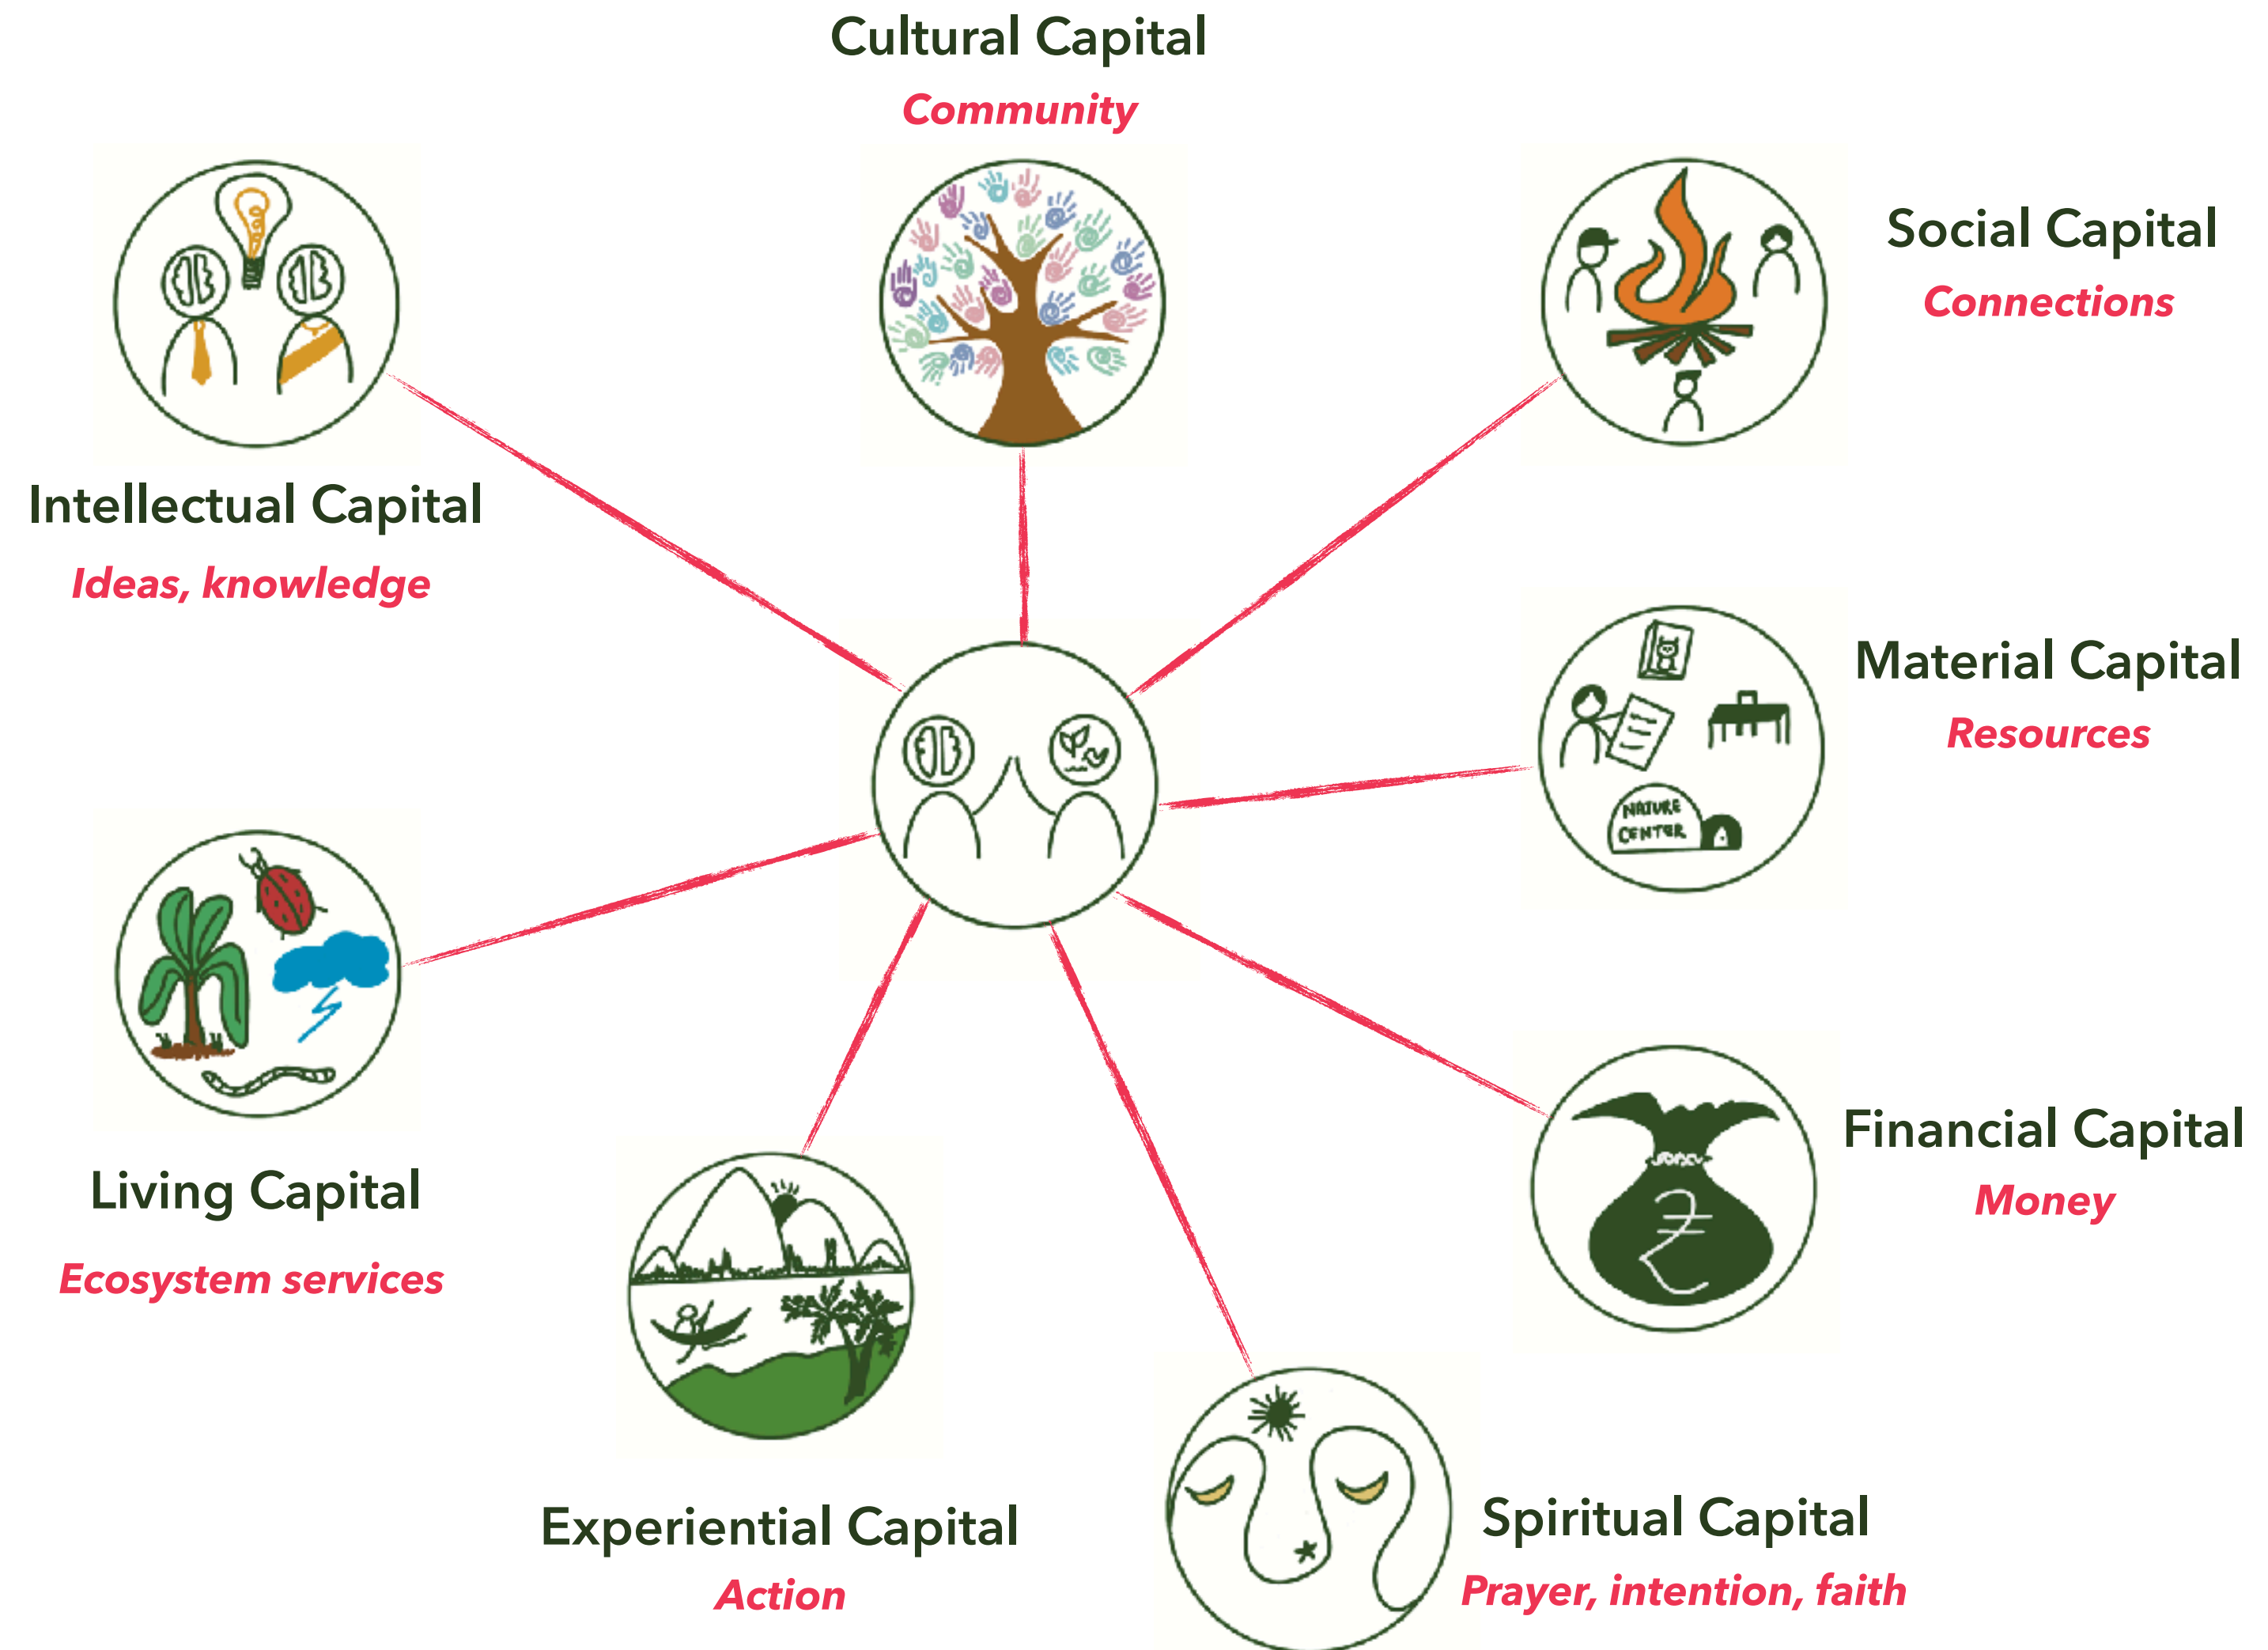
Cultural Capital
Community

Social Capital
Connections

Intellectual Capital
Ideas, knowledge

Material Capital
Resources

NATURE CENTER

Living Capital
Ecosystem services

Financial Capital
Money

Experiential Capital
Action

Spiritual Capital
Prayer, intention, faith